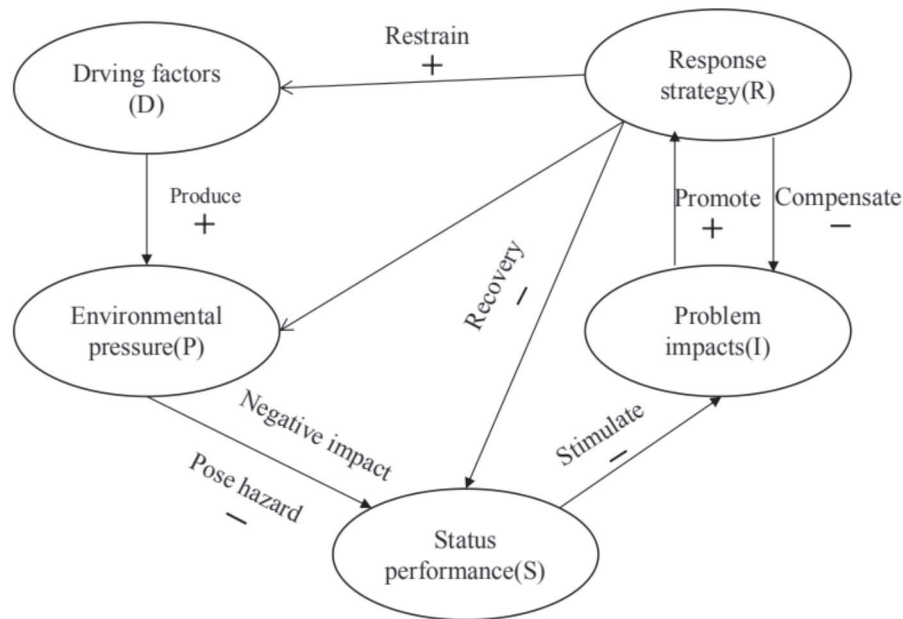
Restrain
+

Drving factors
(D)

Response
strategy(R)

Produce
+

Promote
+

Compensate
−

Recovery
−

Environmental
pressure(P)

Problem
impacts(I)

Negative impact

Pose hazard
−

Stimulate
−

Status
performance(S)